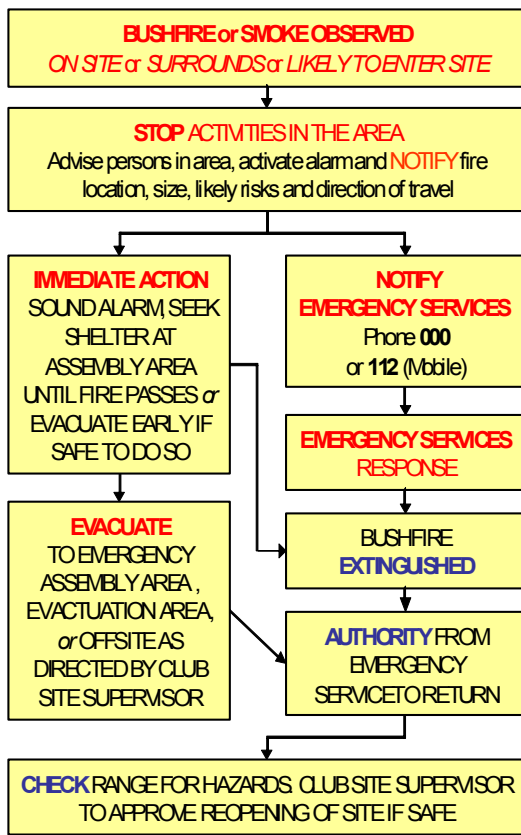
BUSHFIRE or SMOKE OBSERVED
ON SITE or SURROUNDS or LIKELY TO ENTER SITE

STOP ACTIVITIES IN THE AREA
Advise persons in area, activate alarm and NOTIFY fire location, size, likely risks and direction of travel

IMMEDIATE ACTION
SOUND ALARM, SEEK SHELTER AT ASSEMBLY AREA UNTIL FIRE PASSES or EVACUATE EARLY IF SAFE TO DO SO

NOTIFY
EMERGENCY SERVICES
Phone 000
or 112 (Mobile)

EMERGENCY SERVICES
RESPONSE

EVACUATE
TO EMERGENCY ASSEMBLY AREA , EVACTUATION AREA, or OFFSITE AS DIRECTED BY CLUB SITE SUPERVISOR

BUSHFIRE
EXTINGUISHED

AUTHORITY FROM EMERGENCY SERVICE TO RETURN

CHECK RANGE FOR HAZARDS. CLUB SITE SUPERVISOR TO APPROVE REOPENING OF SITE IF SAFE